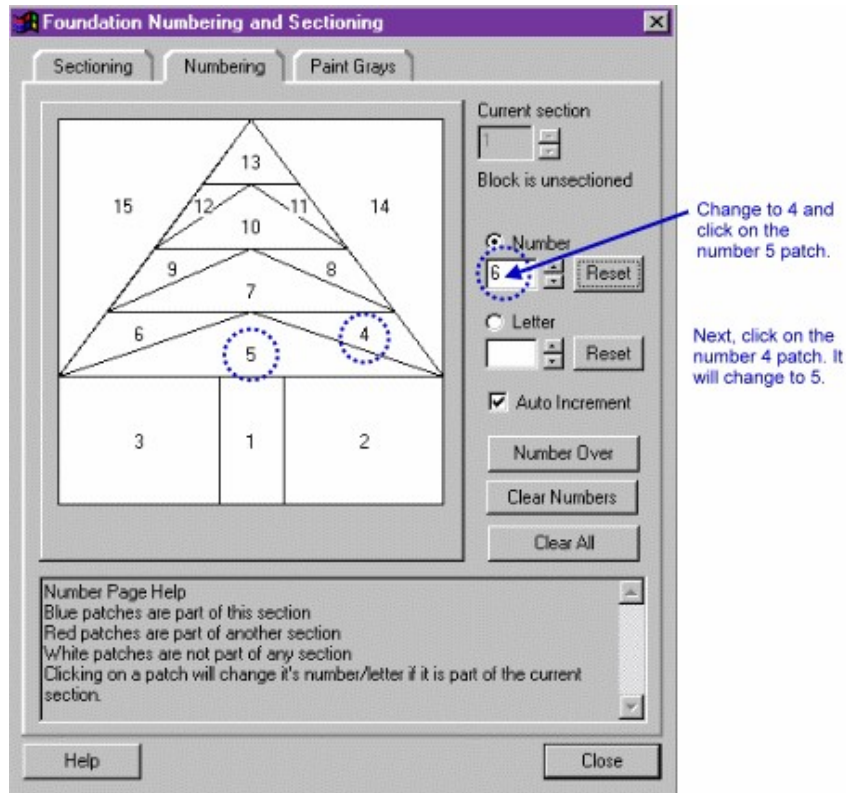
Foundation Numbering and Sectioning

Sectioning | Numbering | Paint Grays

13
15 12 11 14
10
9 8
7
6 4
5
3 1 2

Current section
1
Block is unsectioned

Number
6
Reset

Letter
Reset

Auto Increment

Number Over

Clear Numbers

Clear All

Change to 4 and click on the number 5 patch.

Next, click on the number 4 patch. It will change to 5.

Number Page Help
Blue patches are part of this section
Red patches are part of another section
White patches are not part of any section
Clicking on a patch will change it's number/letter if it is part of the current section.

Help

Close